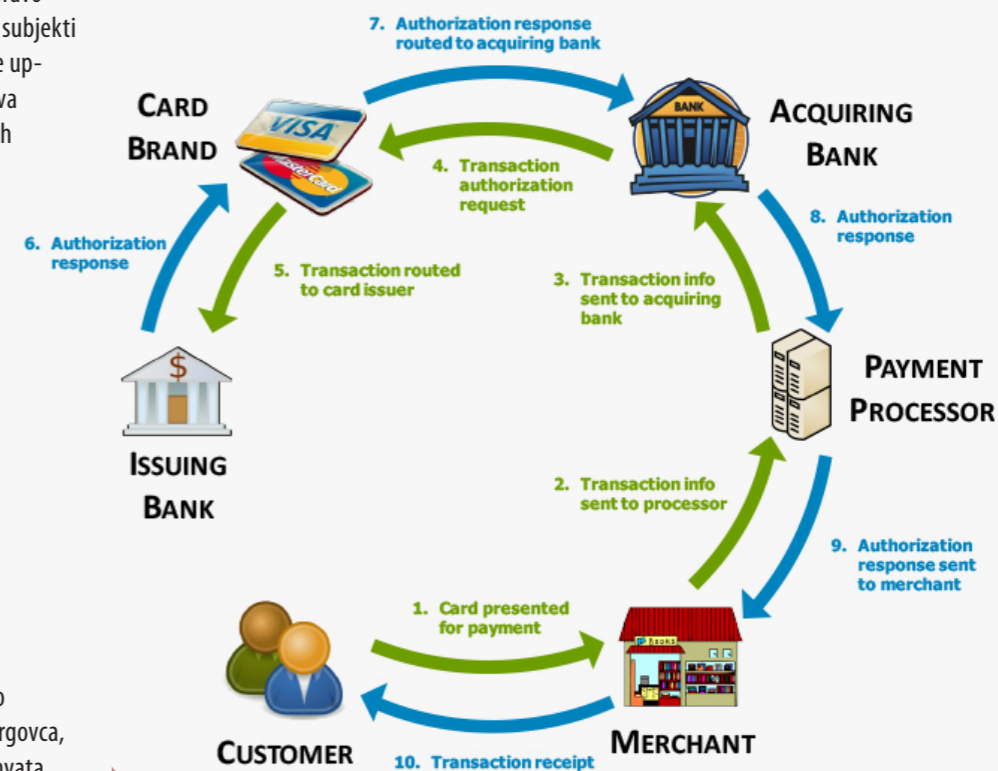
subjekti
e up-
va
h

7. Authorization response routed to acquiring bank

CARD BRAND

VISA

MasterCard

4. Transaction authorization request

BANK

ACQUIRING BANK

8. Authorization response

6. Authorization response

5. Transaction routed to card issuer

3. Transaction info sent to acquiring bank

$

PAYMENT PROCESSOR

ISSUING BANK

2. Transaction info sent to processor

9. Authorization response sent to merchant

1. Card presented for payment

BOOKS

o
rgovca,
vata

CUSTOMER

10. Transaction receipt

MERCHANT